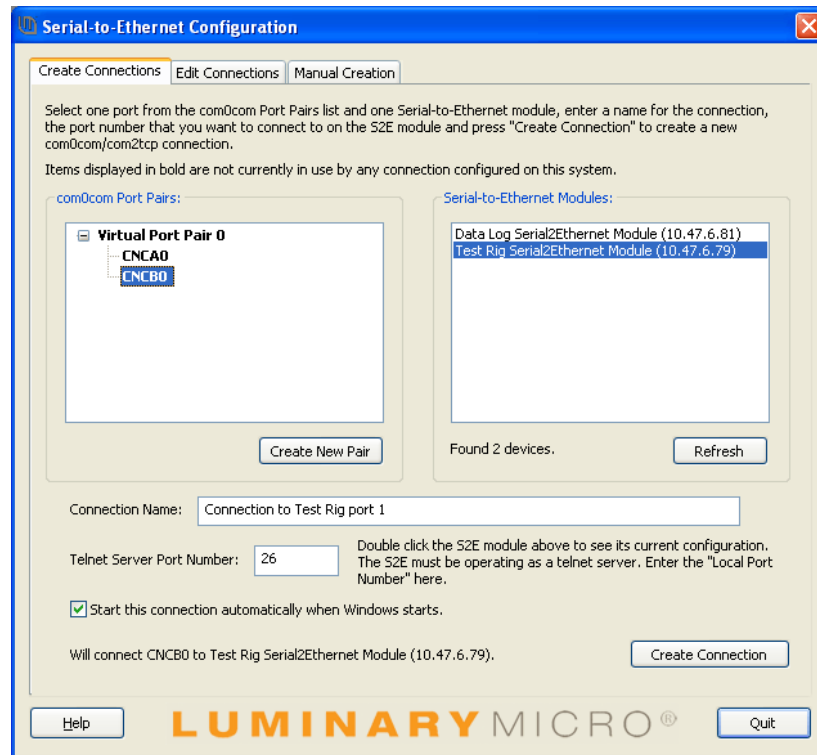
Serial-to-Ethernet Configuration

Create Connections | Edit Connections | Manual Creation

Select one port from the com0com Port Pairs list and one Serial-to-Ethernet module, enter a name for the connection, the port number that you want to connect to on the S2E module and press "Create Connection" to create a new com0com/com2tcp connection.

Items displayed in bold are not currently in use by any connection configured on this system.

com0com Port Pairs:

Virtual Port Pair 0
CNCA0
CNCB0

Create New Pair

Serial-to-Ethernet Modules:

Data Log Serial2Ethernet Module (10.47.6.81)
Test Rig Serial2Ethernet Module (10.47.6.79)

Found 2 devices.

Refresh

Connection Name: Connection to Test Rig port 1

Telnet Server Port Number: 26

Double click the S2E module above to see its current configuration. The S2E must be operating as a telnet server. Enter the "Local Port Number" here.

Start this connection automatically when Windows starts.

Will connect CNCB0 to Test Rig Serial2Ethernet Module (10.47.6.79).

Create Connection

Help

LUMINARY MICRO®

Quit